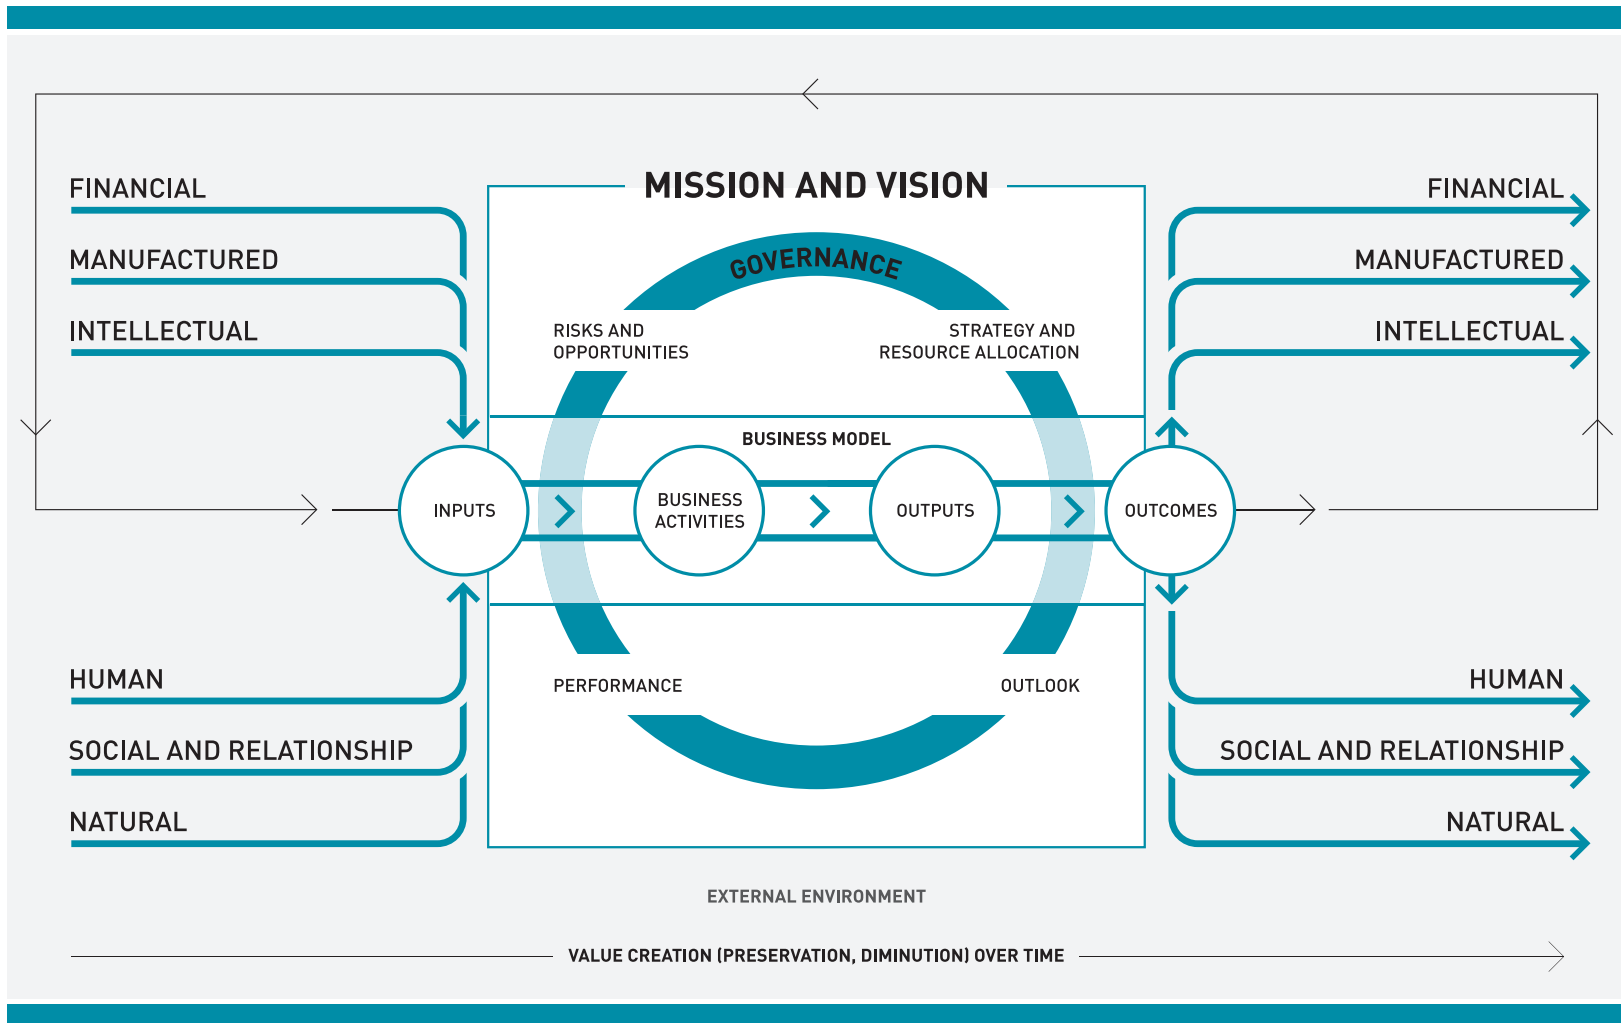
MISSION AND VISION

GOVERNANCE

FINANCIAL
MANUFACTURED
INTELLECTUAL

RISKS AND OPPORTUNITIES

STRATEGY AND RESOURCE ALLOCATION

FINANCIAL
MANUFACTURED
INTELLECTUAL

BUSINESS MODEL

INPUTS

BUSINESS ACTIVITIES

OUTPUTS

OUTCOMES

HUMAN
SOCIAL AND RELATIONSHIP
NATURAL

PERFORMANCE

OUTLOOK

HUMAN
SOCIAL AND RELATIONSHIP
NATURAL

EXTERNAL ENVIRONMENT

VALUE CREATION (PRESERVATION, DIMINUTION) OVER TIME